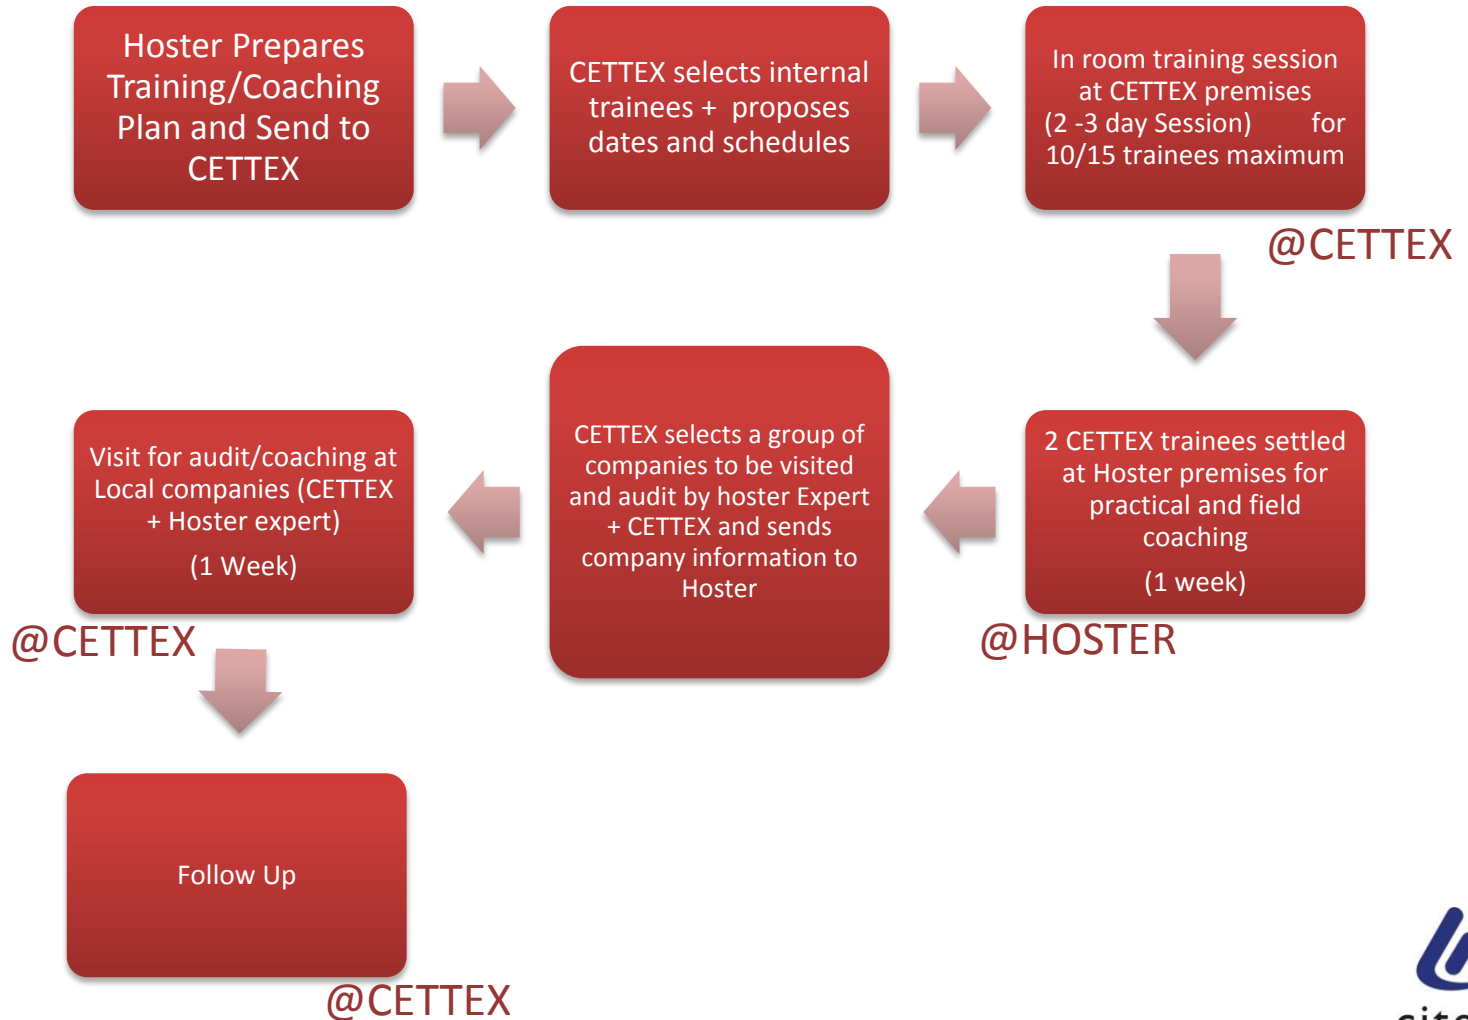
Hoster Prepares Training/Coaching Plan and Send to CETTEX

CETTEX selects internal trainees + proposes dates and schedules

In room training session at CETTEX premises (2 -3 day Session) for 10/15 trainees maximum

@CETTEX

2 CETTEX trainees settled at Hoster premises for practical and field coaching

(1 week)

@HOSTER

CETTEX selects a group of companies to be visited and audit by hoster Expert + CETTEX and sends company information to Hoster

Visit for audit/coaching at Local companies (CETTEX + Hoster expert)

(1 Week)

@CETTEX

Follow Up

@CETTEX

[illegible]